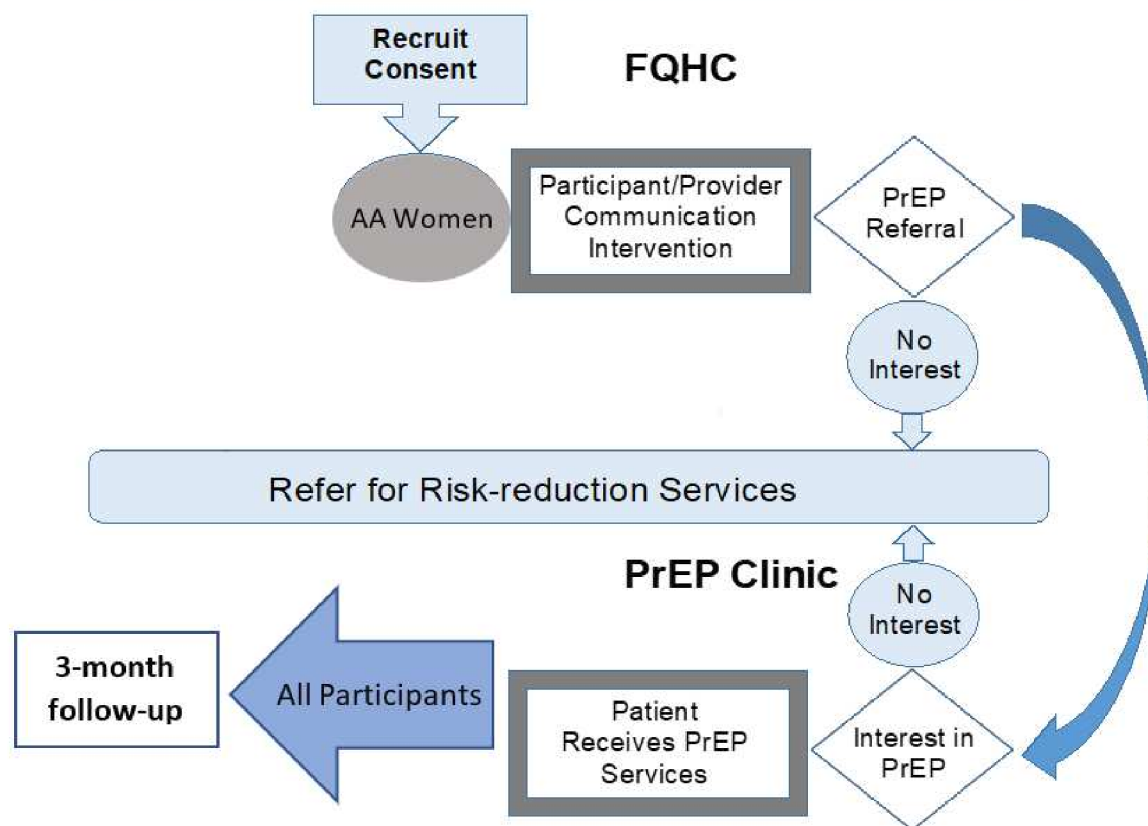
Recruit Consent

FQHC

AA Women

Participant/Provider Communication Intervention

PrEP Referral

No Interest

Refer for Risk-reduction Services

PrEP Clinic

No Interest

3-month follow-up

All Participants

Patient Receives PrEP Services

Interest in PrEP